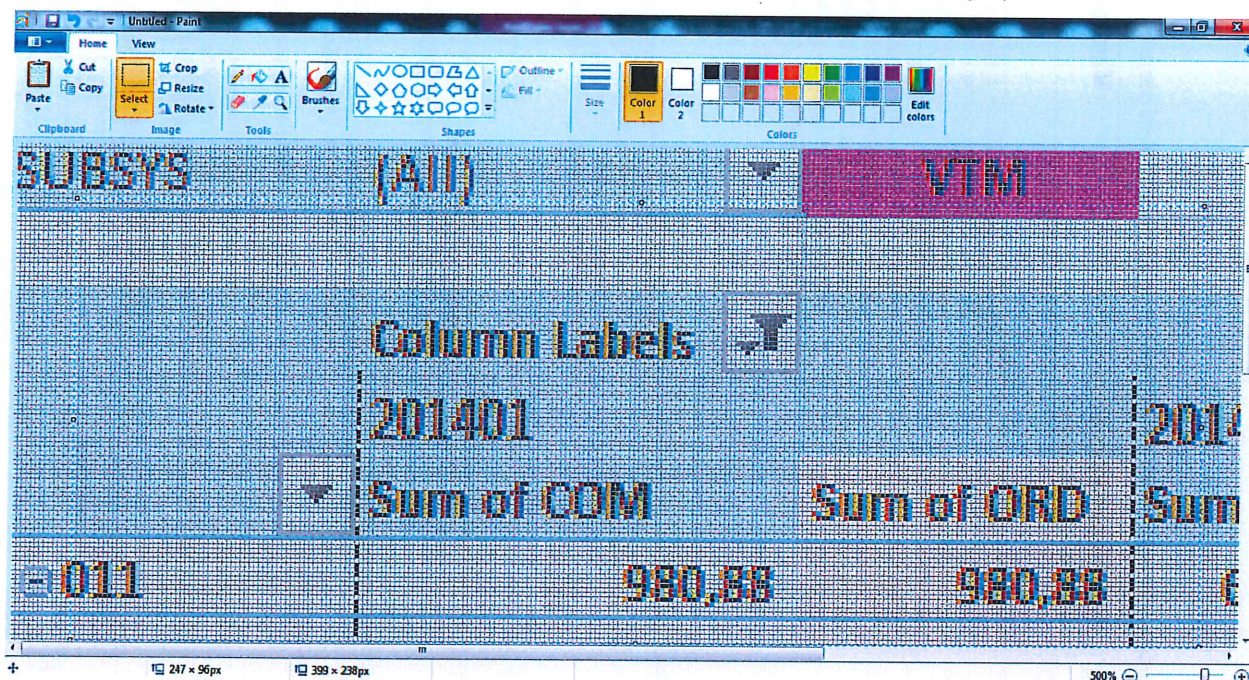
Untitled - Paint

Home View

Paste
Cut
Copy
Clipboard

Select
Crop
Resize
Rotate
Image

Tools

Brushes

Outline
Fill
Shapes

Size

Color 1
Color 2

Edit colors
Colors

SUBSYS (All) VTM

Column Labels

201401 201

Sum of COM Sum of ORD Sum

011 980,88 980,88

247 × 96px 399 × 238px 500%